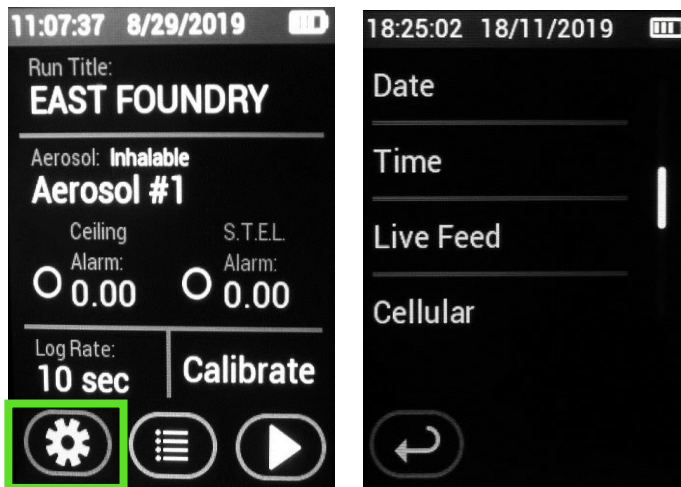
11:07:37 8/29/2019

Run Title:
EAST FOUNDRY

Aerosol: Inhalable
Aerosol #1

Ceiling Alarm: 0.00

S.T.E.L. Alarm: 0.00

Log Rate:
10 sec

Calibrate

18:25:02 18/11/2019

Date

Time

Live Feed

Cellular